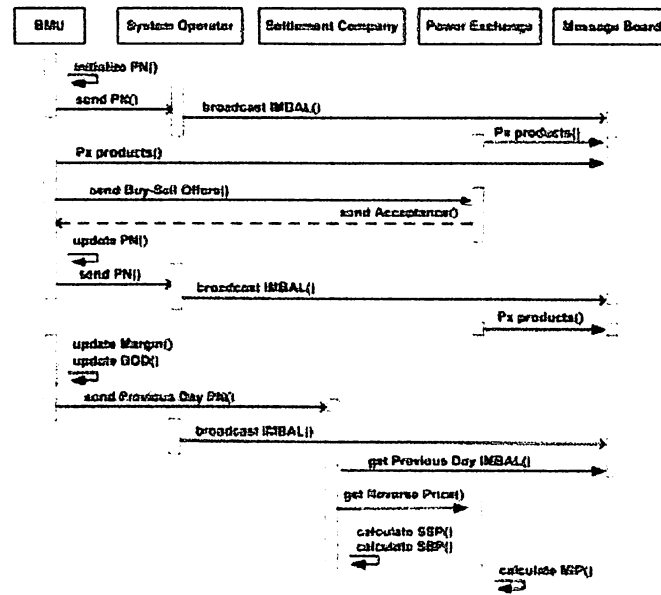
BMU

System Operator

Settlement Company

Power Exchange

Message Board

initialize PN()

send PN()

broadcast IMBAL()

Px products()

Px products()

send Buy-Sell Offers()

send Acceptance()

update PN()

send PN()

broadcast IMBAL()

Px products()

update Margin()

update GOD()

send Previous Day PN()

broadcast IMBAL()

get Previous Day IMBAL()

get Reverse Price()

calculate SSP()

calculate SBP()

calculate MIP()